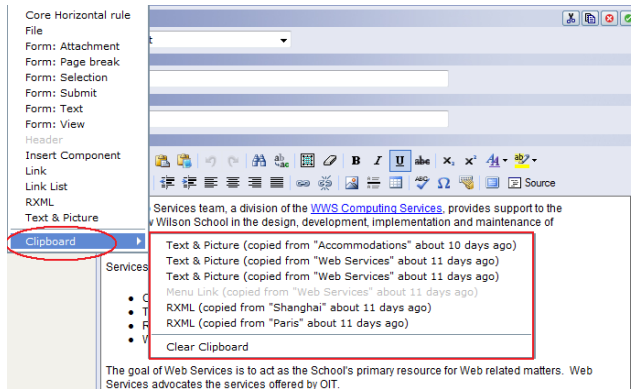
Core Horizontal rule
File
Form: Attachment
Form: Page break
Form: Selection
Form: Submit
Form: Text
Form: View
Header
Insert Component
Link
Link List
RXML
Text & Picture
Clipboard

Text & Picture (copied from "Accommodations" about 10 days ago)
Text & Picture (copied from "Web Services" about 11 days ago)
Text & Picture (copied from "Web Services" about 11 days ago)
Menu Link (copied from "Web Services" about 11 days ago)
RXML (copied from "Shanghai" about 11 days ago)
RXML (copied from "Paris" about 11 days ago)
Clear Clipboard

Source

Services team, a division of the WWS Computing Services, provides support to the Wilson School in the design, development, implementation and maintenance of

Services

The goal of Web Services is to act as the School's primary resource for Web related matters. Web Services advocates the services offered by OIT.